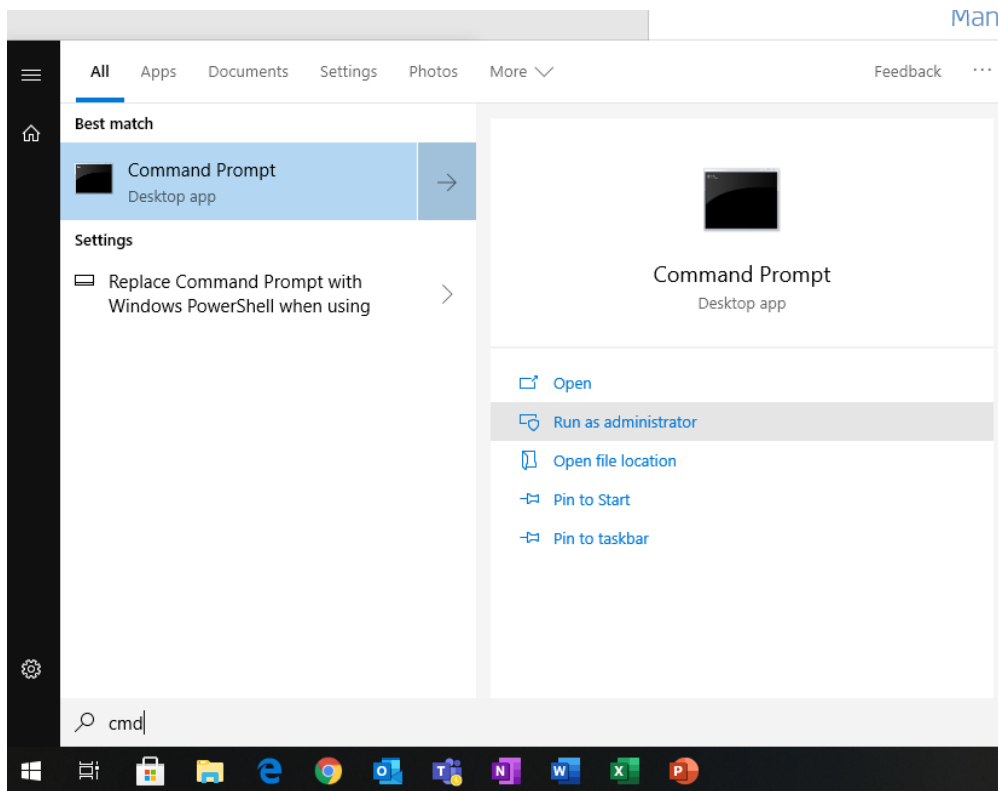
Man

All Apps Documents Settings Photos More

Feedback ···

Best match

Command Prompt
Desktop app

Settings

Replace Command Prompt with Windows PowerShell when using

Command Prompt
Desktop app

Open

Run as administrator

Open file location

Pin to Start

Pin to taskbar

cmd